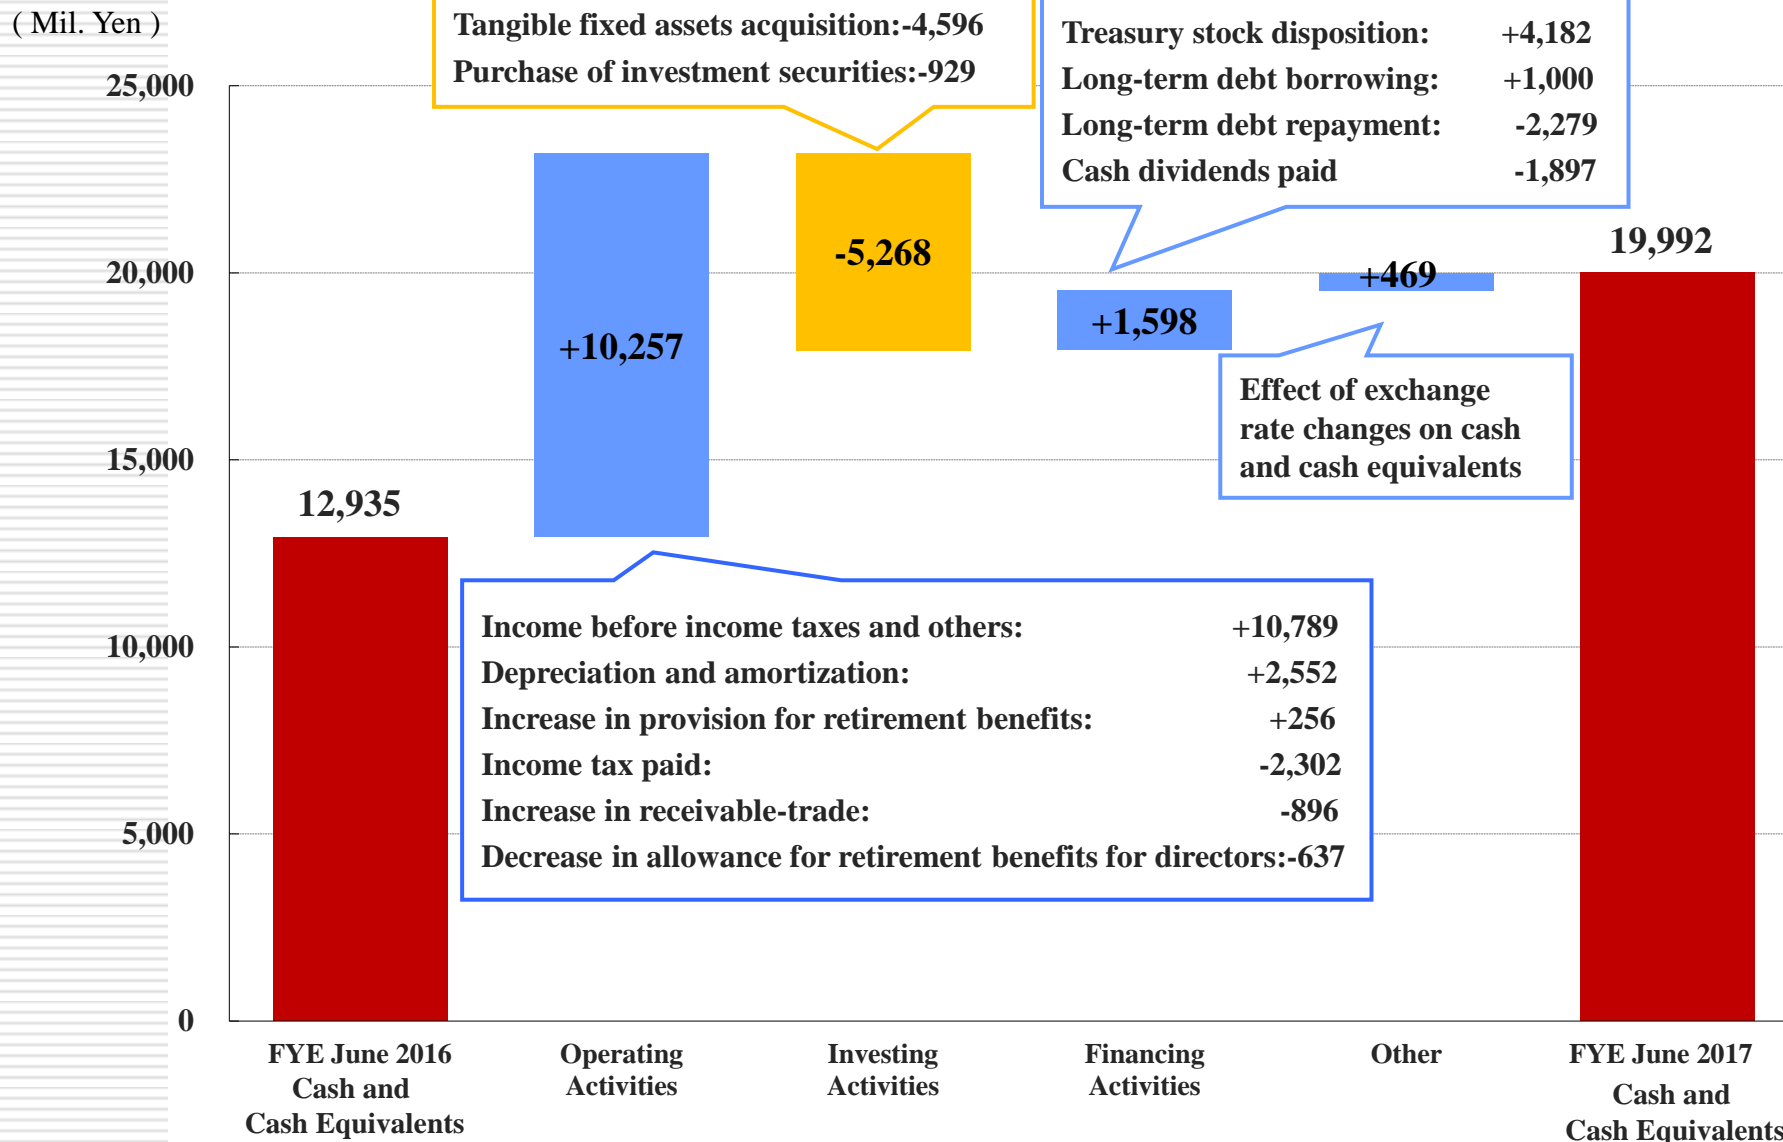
( Mil. Yen )

25,000
20,000
15,000
10,000
5,000
0

Tangible fixed assets acquisition:-4,596
Purchase of investment securities:-929

Treasury stock disposition: +4,182
Long-term debt borrowing: +1,000
Long-term debt repayment: -2,279
Cash dividends paid -1,897

19,992

-5,268

+10,257

+1,598

+469

Effect of exchange rate changes on cash and cash equivalents

12,935

Income before income taxes and others: +10,789
Depreciation and amortization: +2,552
Increase in provision for retirement benefits: +256
Income tax paid: -2,302
Increase in receivable-trade: -896
Decrease in allowance for retirement benefits for directors:-637

FYE June 2016 Cash and Cash Equivalents

Operating Activities

Investing Activities

Financing Activities

Other

FYE June 2017 Cash and Cash Equivalents